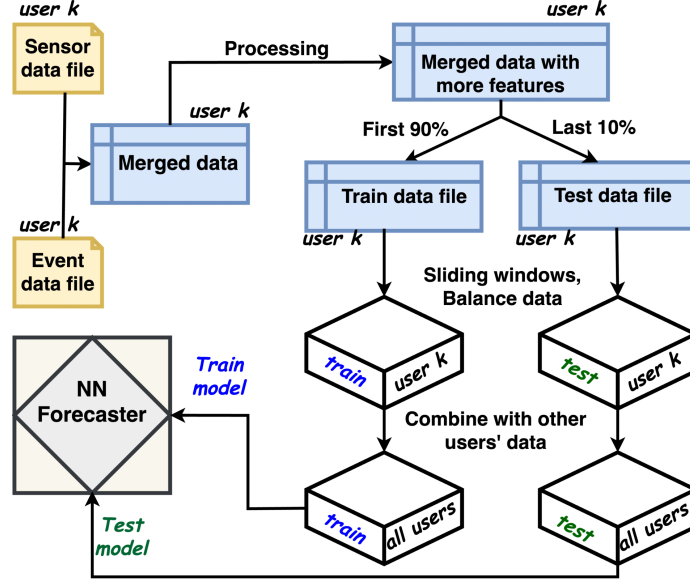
user k
Sensor data file

user k
Event data file

user k
Merged data

Processing

user k
Merged data with more features

First 90%

Last 10%

Train data file
user k

Test data file
user k

Sliding windows, Balance data

train
user k

test
user k

Combine with other users' data

train
all users

test
all users

NN Forecaster

Train model

Test model